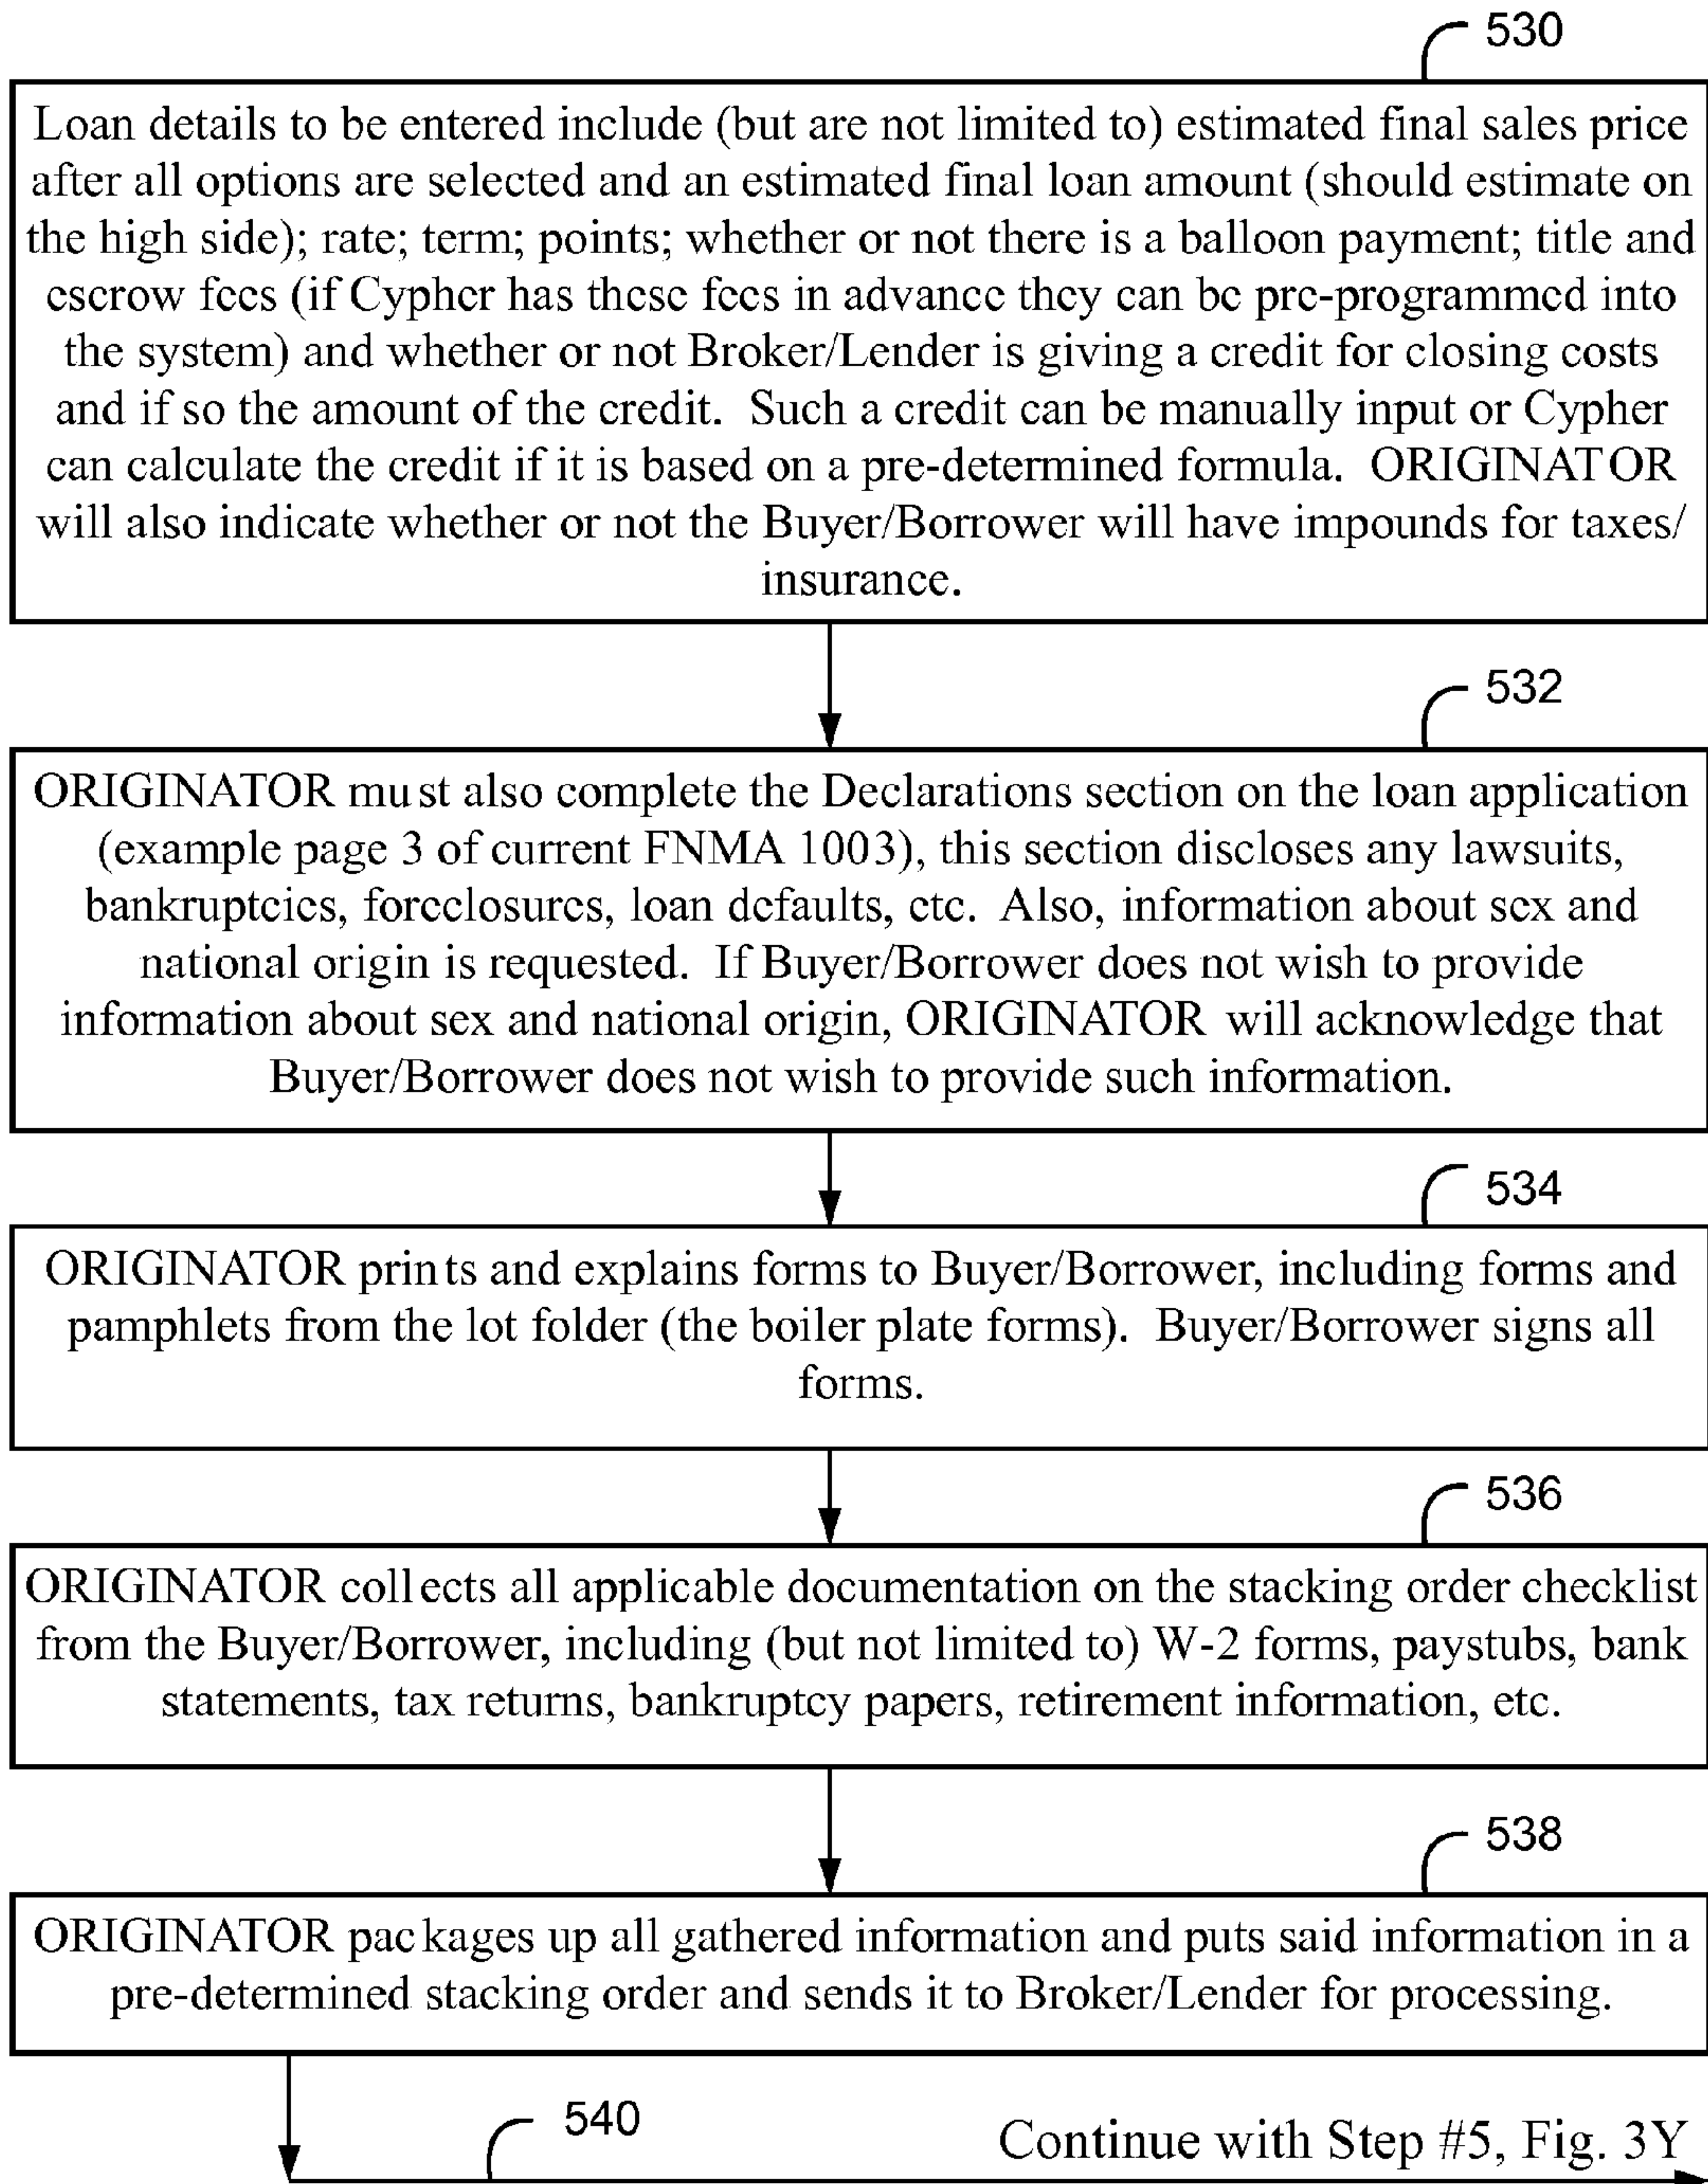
530

Loan details to be entered include (but are not limited to) estimated final sales price after all options are selected and an estimated final loan amount (should estimate on the high side); rate; term; points; whether or not there is a balloon payment; title and escrow fees (if Cypher has these fees in advance they can be pre-programmed into the system) and whether or not Broker/Lender is giving a credit for closing costs and if so the amount of the credit. Such a credit can be manually input or Cypher can calculate the credit if it is based on a pre-determined formula. ORIGINATOR will also indicate whether or not the Buyer/Borrower will have impounds for taxes/ insurance.

532

ORIGINATOR must also complete the Declarations section on the loan application (example page 3 of current FNMA 1003), this section discloses any lawsuits, bankruptcies, foreclosures, loan defaults, etc. Also, information about sex and national origin is requested. If Buyer/Borrower does not wish to provide information about sex and national origin, ORIGINATOR will acknowledge that Buyer/Borrower does not wish to provide such information.

534

ORIGINATOR prints and explains forms to Buyer/Borrower, including forms and pamphlets from the lot folder (the boiler plate forms). Buyer/Borrower signs all forms.

536

ORIGINATOR collects all applicable documentation on the stacking order checklist from the Buyer/Borrower, including (but not limited to) W-2 forms, paystubs, bank statements, tax returns, bankruptcy papers, retirement information, etc.

538

ORIGINATOR packages up all gathered information and puts said information in a pre-determined stacking order and sends it to Broker/Lender for processing.

540

Continue with Step #5, Fig. 3Y